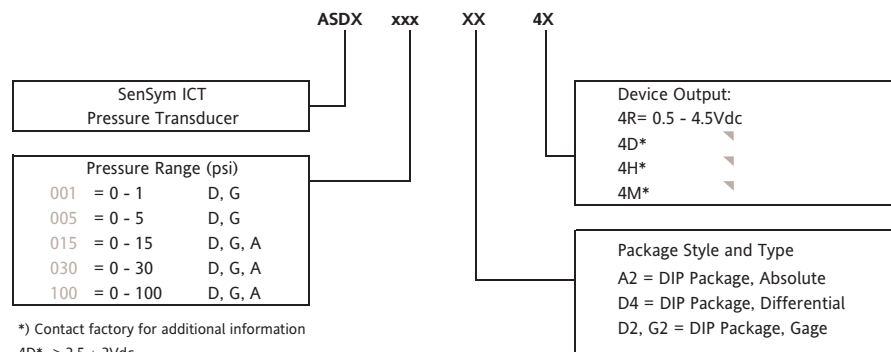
ASDX xxx XX 4X

SenSym ICT
Pressure Transducer

Pressure Range (psi)
001 = 0 - 1 D, G
005 = 0 - 5 D, G
015 = 0 - 15 D, G, A
030 = 0 - 30 D, G, A
100 = 0 - 100 D, G, A

*) Contact factory for additional information

4D* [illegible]

Device Output:
4R= 0.5 - 4.5Vdc
4D*
4H*
4M*

Package Style and Type
A2 = DIP Package, Absolute
D4 = DIP Package, Differential
D2, G2 = DIP Package, Gage